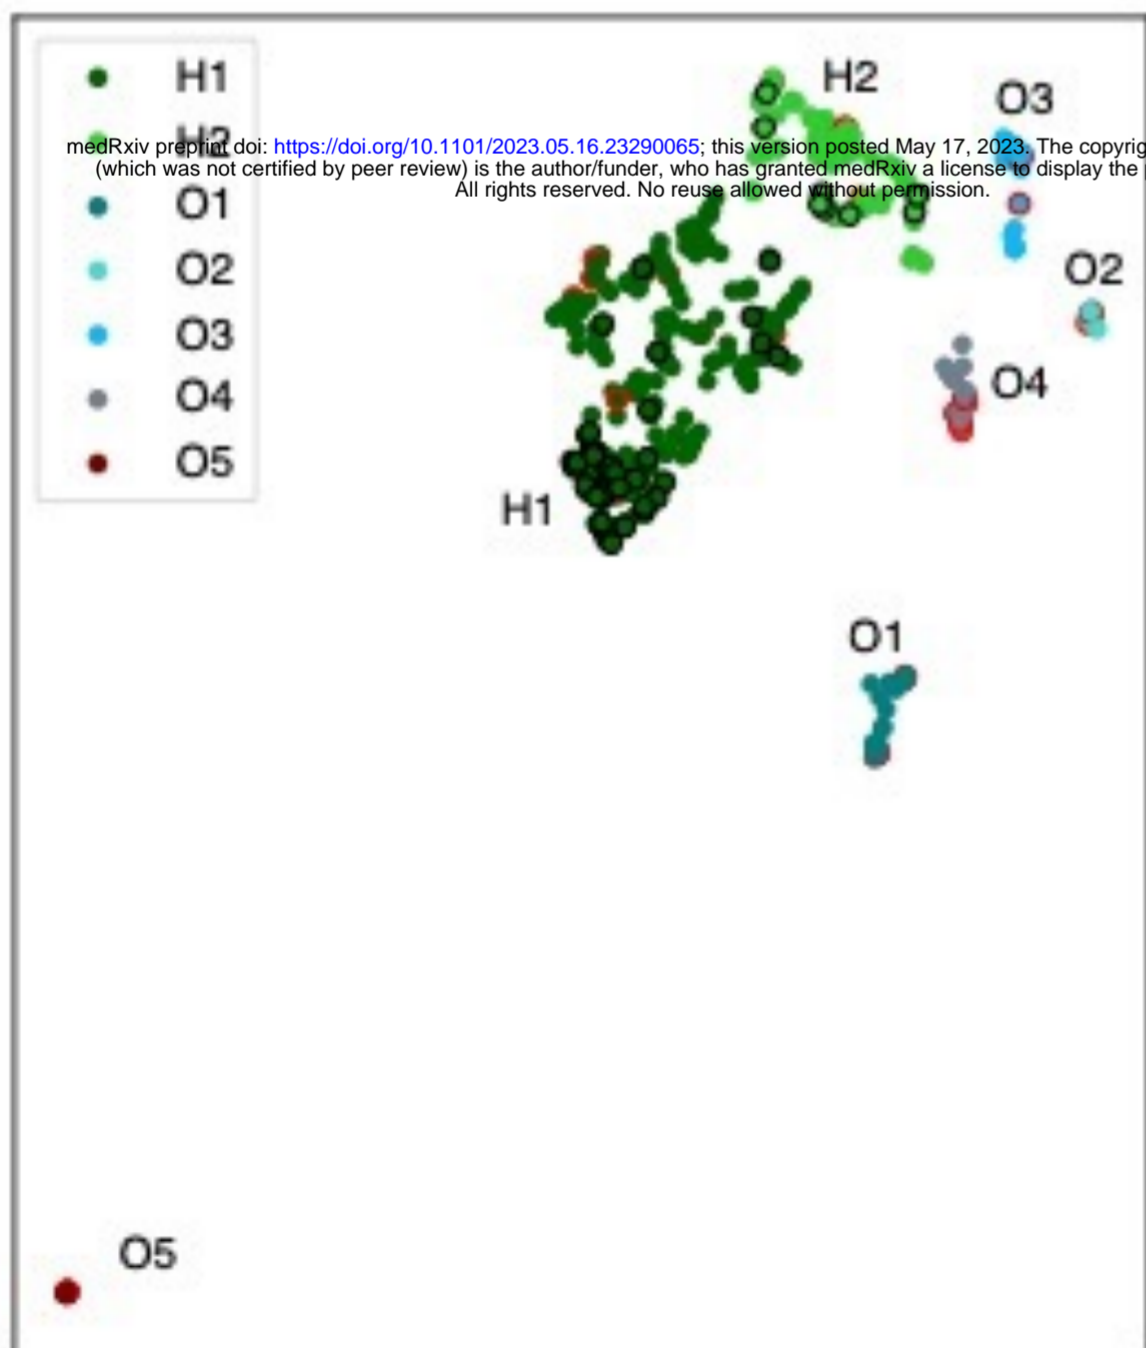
H1
H2
O1
O2
O3
O4
O5

medRxiv preprint doi: https://doi.org/10.1101/2023.05.16.23290065; this version posted May 17, 2023. The copyrig
(which was not certified by peer review) is the author/funder, who has granted medRxiv a license to display the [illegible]
All rights reserved. No reuse allowed without permission.

H2
O3
O2
O4
H1
O1
O5